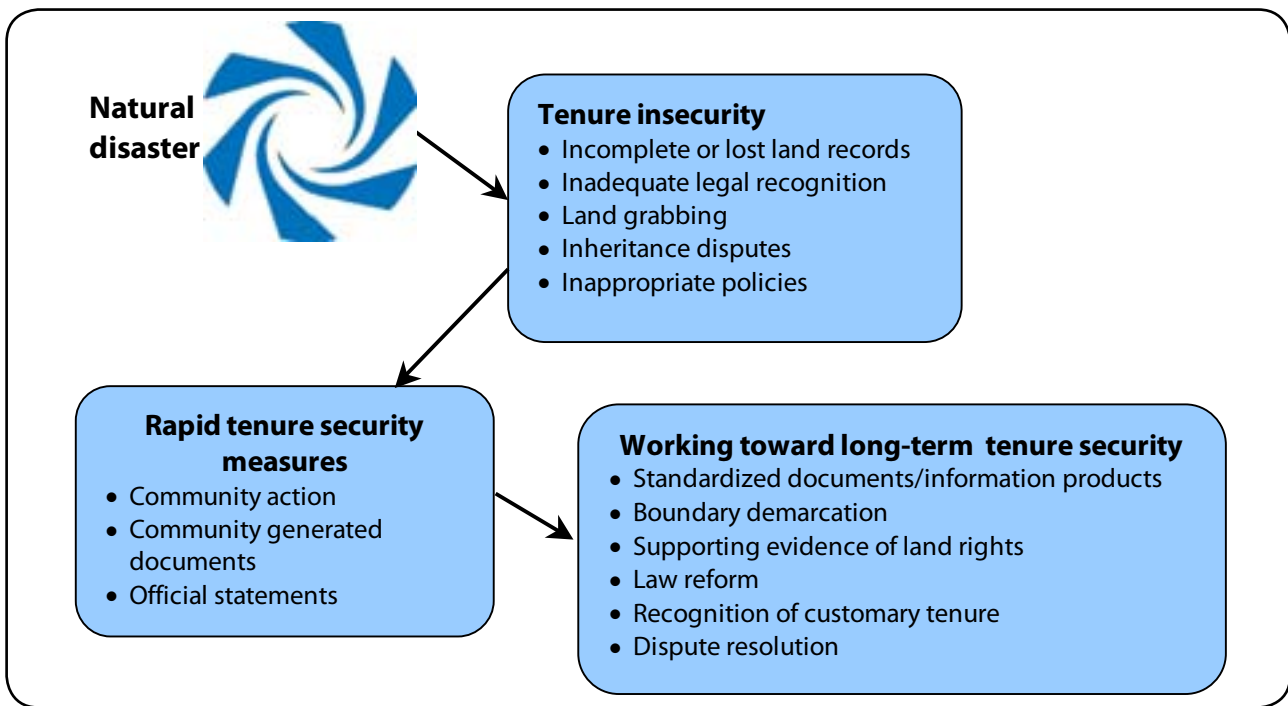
Natural disaster

Tenure insecurity
- Incomplete or lost land records
- Inadequate legal recognition
- Land grabbing
- Inheritance disputes
- Inappropriate policies

Rapid tenure security measures
- Community action
- Community generated documents
- Official statements

Working toward long-term tenure security
- Standardized documents/information products
- Boundary demarcation
- Supporting evidence of land rights
- Law reform
- Recognition of customary tenure
- Dispute resolution